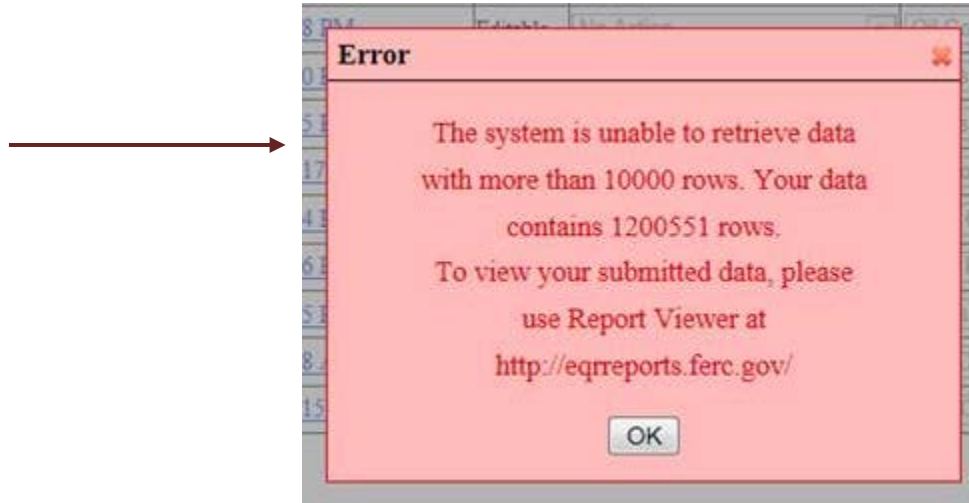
8 PM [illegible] Editable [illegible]

Error

The system is unable to retrieve data with more than 10000 rows. Your data contains 1200551 rows.
To view your submitted data, please use Report Viewer at http://eqrreports.ferc.gov/

OK